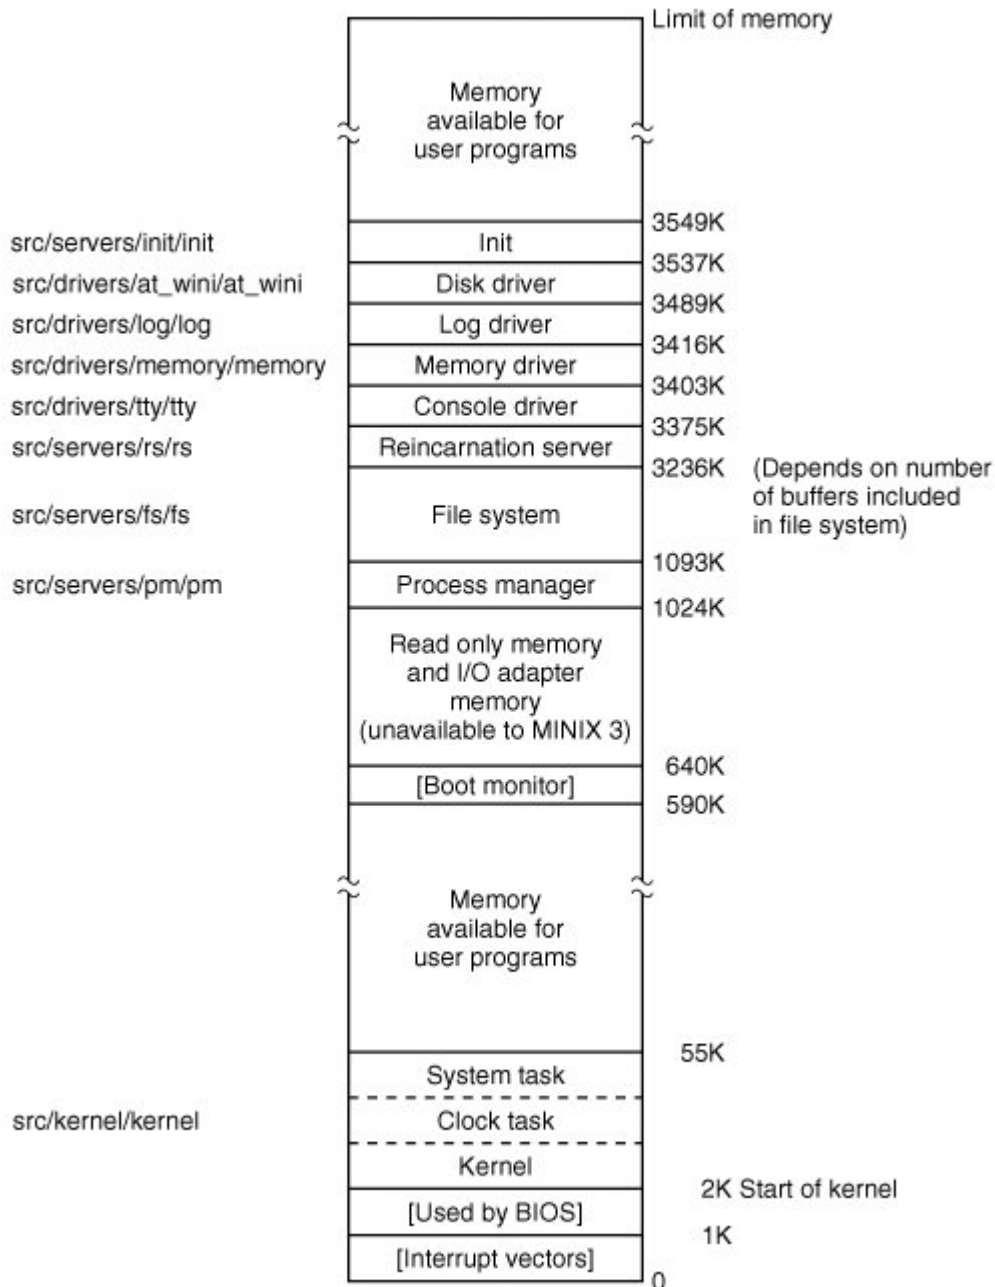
Limit of memory

Memory available for user programs

3549K

src/servers/init/init
Init

3537K

src/drivers/at_wini/at_wini
Disk driver

3489K

src/drivers/log/log
Log driver

3416K

src/drivers/memory/memory
Memory driver

3403K

src/drivers/tty/tty
Console driver

3375K

src/servers/rs/rs
Reincarnation server

3236K (Depends on number of buffers included in file system)

src/servers/fs/fs
File system

1093K

src/servers/pm/pm
Process manager

1024K

Read only memory and I/O adapter memory (unavailable to MINIX 3)

640K

[Boot monitor]

590K

Memory available for user programs

55K

System task

src/kernel/kernel
Clock task

Kernel

2K Start of kernel

[Used by BIOS]

1K

[Interrupt vectors]

0